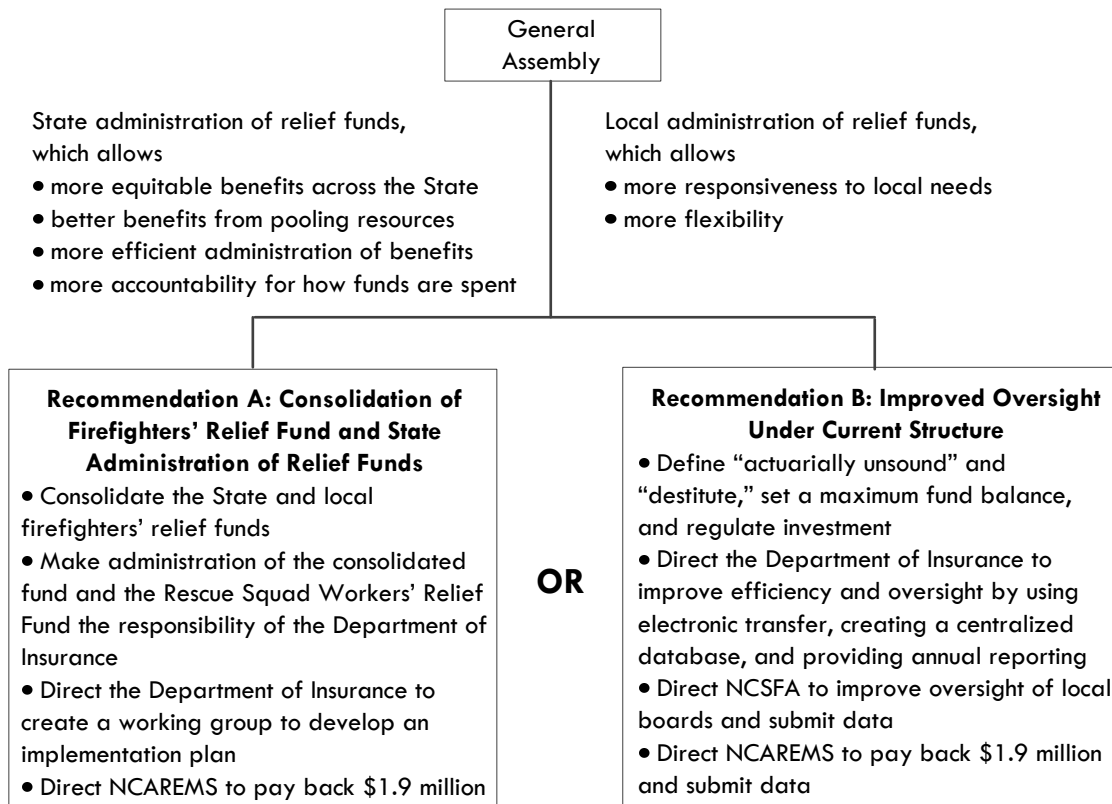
General Assembly

State administration of relief funds, which allows
• more equitable benefits across the State
• better benefits from pooling resources
• more efficient administration of benefits
• more accountability for how funds are spent

Local administration of relief funds, which allows
• more responsiveness to local needs
• more flexibility

**Recommendation A: Consolidation of Firefighters' Relief Fund and State Administration of Relief Funds**
• Consolidate the State and local firefighters' relief funds
• Make administration of the consolidated fund and the Rescue Squad Workers' Relief Fund the responsibility of the Department of Insurance
• Direct the Department of Insurance to create a working group to develop an implementation plan
• Direct NCAREMS to pay back $1.9 million

OR

**Recommendation B: Improved Oversight Under Current Structure**
• Define "actuarially unsound" and "destitute," set a maximum fund balance, and regulate investment
• Direct the Department of Insurance to improve efficiency and oversight by using electronic transfer, creating a centralized database, and providing annual reporting
• Direct NCSFA to improve oversight of local boards and submit data
• Direct NCAREMS to pay back $1.9 million and submit data